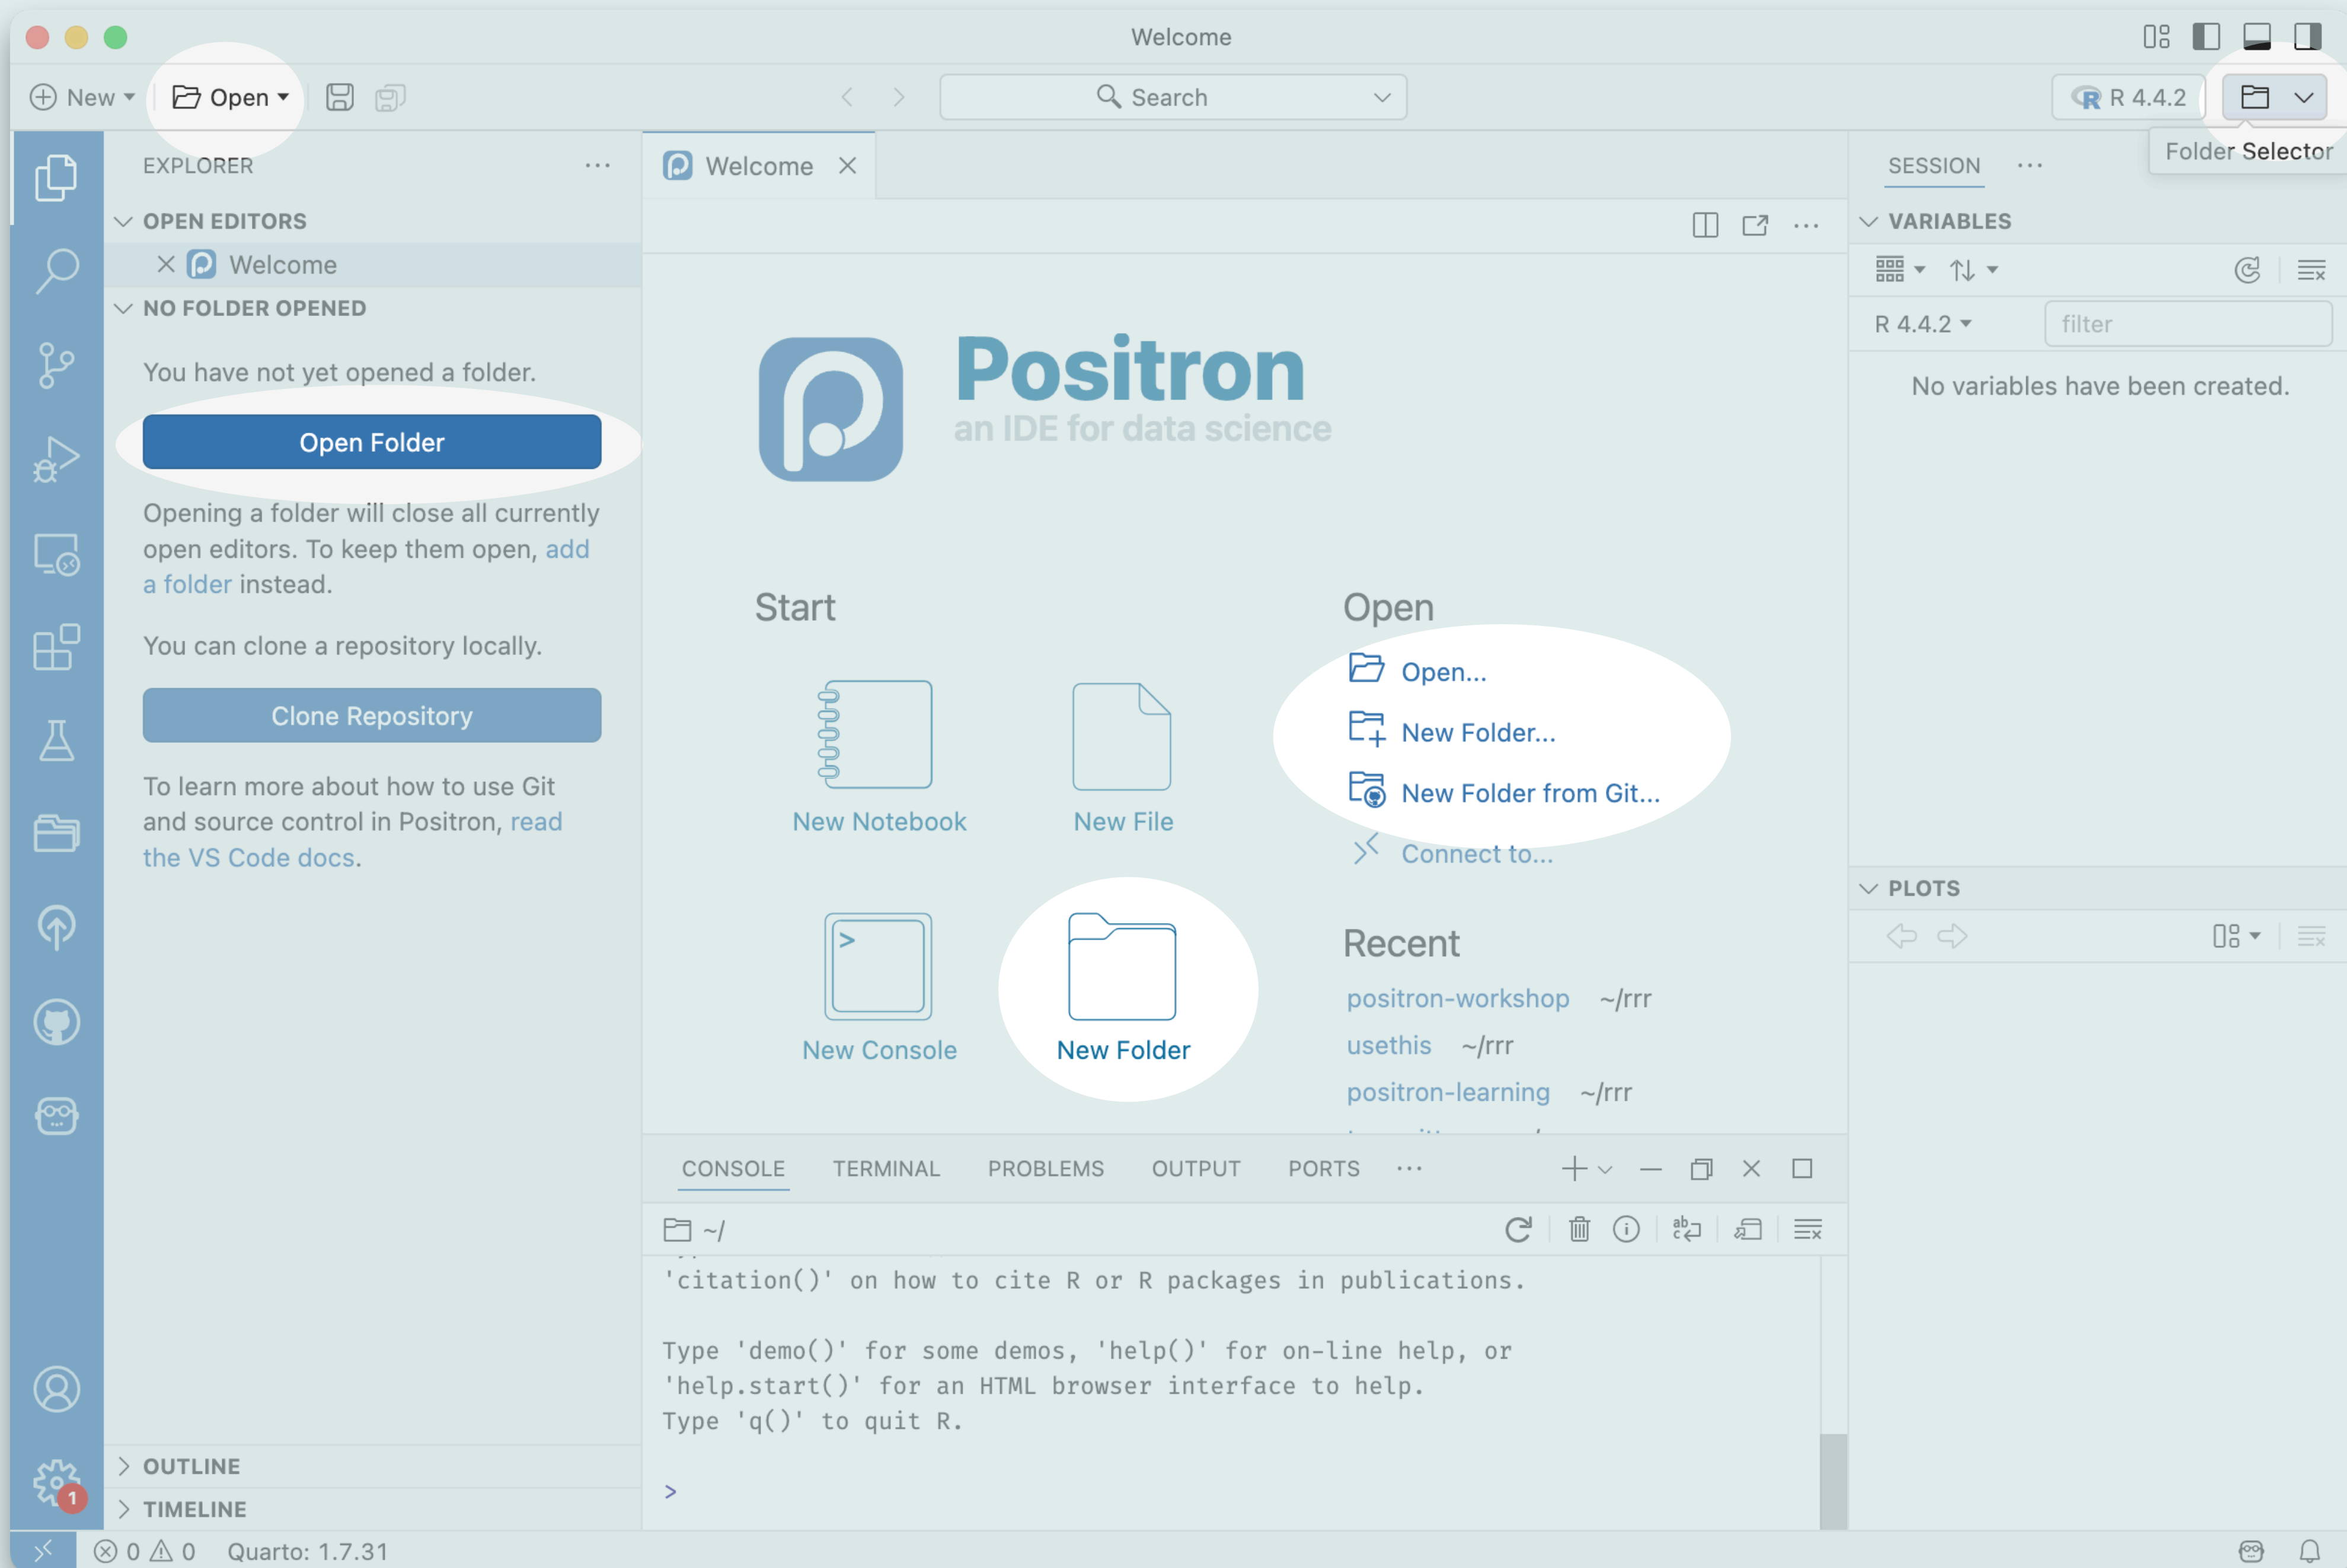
Welcome

New Open Search R 4.4.2 Folder Selector

EXPLORER ···

OPEN EDITORS
Welcome
NO FOLDER OPENED

You have not yet opened a folder.

Open Folder

Opening a folder will close all currently open editors. To keep them open, add a folder instead.

You can clone a repository locally.

Clone Repository

To learn more about how to use Git and source control in Positron, read the VS Code docs.

OUTLINE
TIMELINE

Welcome

Positron
an IDE for data science

Start

New Notebook
New File
New Console
New Folder

Open

Open...
New Folder...
New Folder from Git...
Connect to...

Recent

positron-workshop ~/rrr
usethis ~/rrr
positron-learning ~/rrr

CONSOLE TERMINAL PROBLEMS OUTPUT PORTS ···

~/

'citation()' on how to cite R or R packages in publications.

Type 'demo()' for some demos, 'help()' for on-line help, or 'help.start()' for an HTML browser interface to help.
Type 'q()' to quit R.

>

SESSION ···

VARIABLES

R 4.4.2 filter

No variables have been created.

PLOTS

0 0 Quarto: 1.7.31